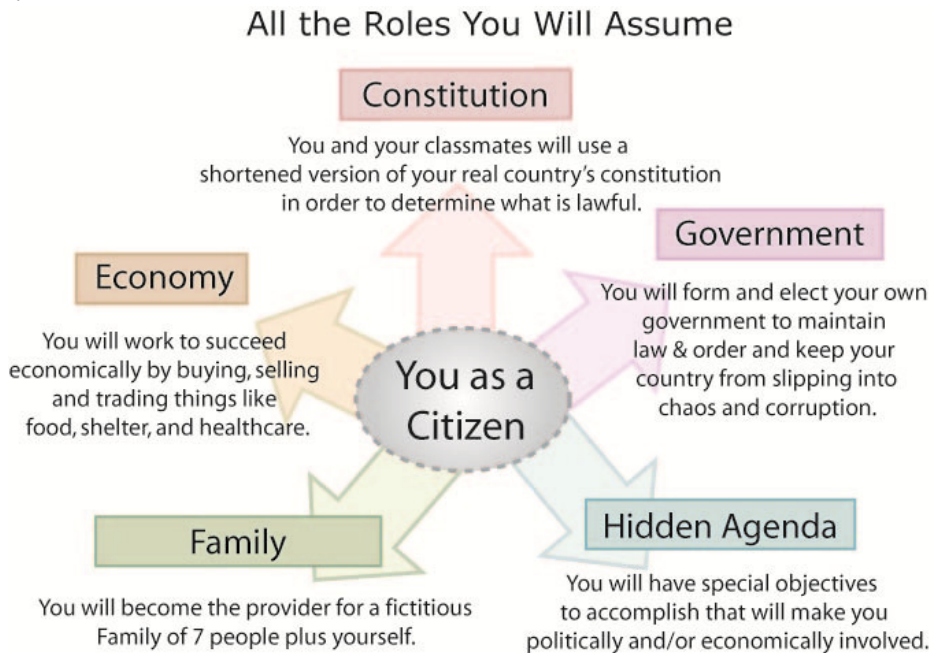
All the Roles You Will Assume

Constitution

You and your classmates will use a shortened version of your real country's constitution in order to determine what is lawful.

Government

You will form and elect your own government to maintain law & order and keep your country from slipping into chaos and corruption.

Economy

You will work to succeed economically by buying, selling and trading things like food, shelter, and healthcare.

You as a Citizen

Family

You will become the provider for a fictitious Family of 7 people plus yourself.

Hidden Agenda

You will have special objectives to accomplish that will make you politically and/or economically involved.